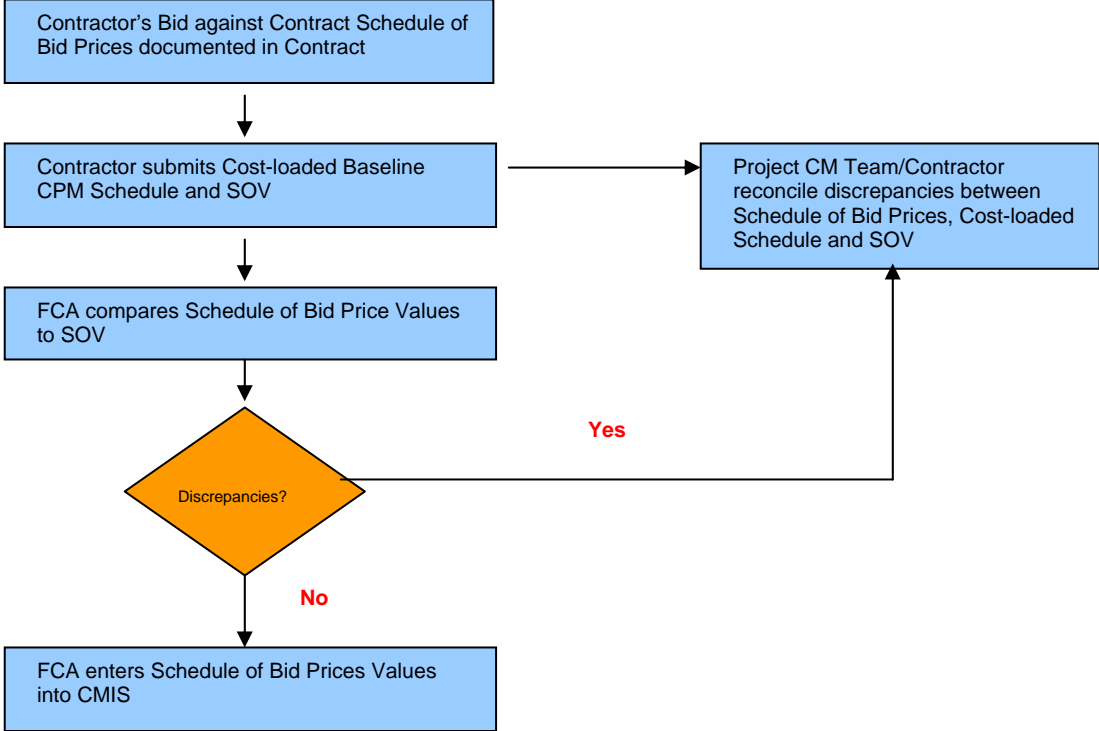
Contractor's Bid against Contract Schedule of Bid Prices documented in Contract

Contractor submits Cost-loaded Baseline CPM Schedule and SOV

Project CM Team/Contractor reconcile discrepancies between Schedule of Bid Prices, Cost-loaded Schedule and SOV

FCA compares Schedule of Bid Price Values to SOV

Yes

Discrepancies?

No

FCA enters Schedule of Bid Prices Values into CMIS